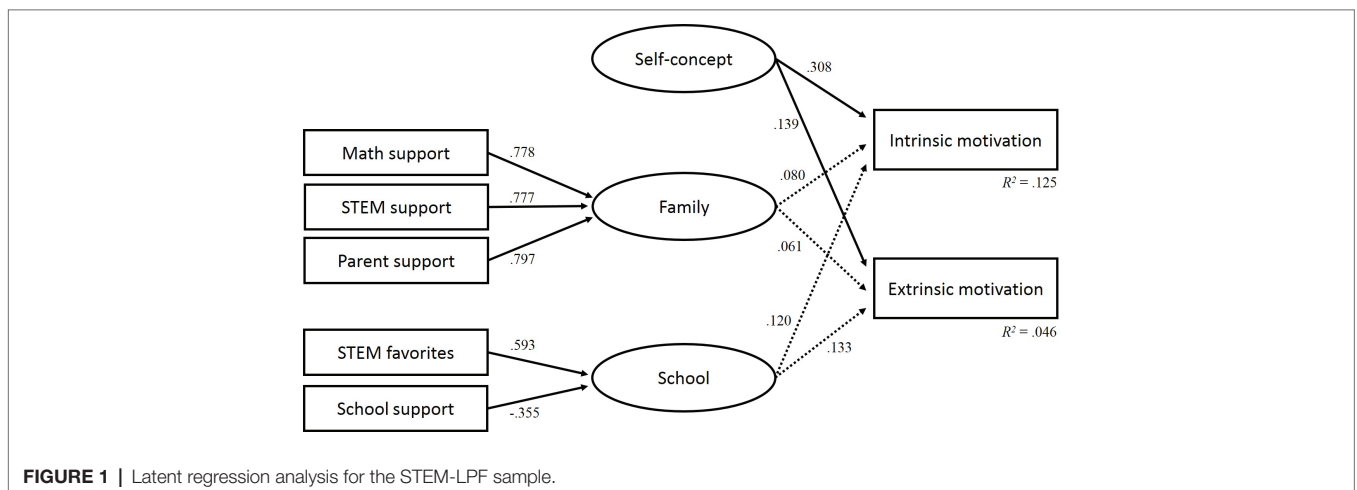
Self-concept

.308

.139

Math support

.778

STEM support

.777

Parent support

.797

Family

.080

.061

Intrinsic motivation

$R^2 = .125$

Extrinsic motivation

$R^2 = .046$

STEM favorites

.593

School support

-.355

School

.120

.133

**FIGURE 1** | Latent regression analysis for the STEM-LPF sample.